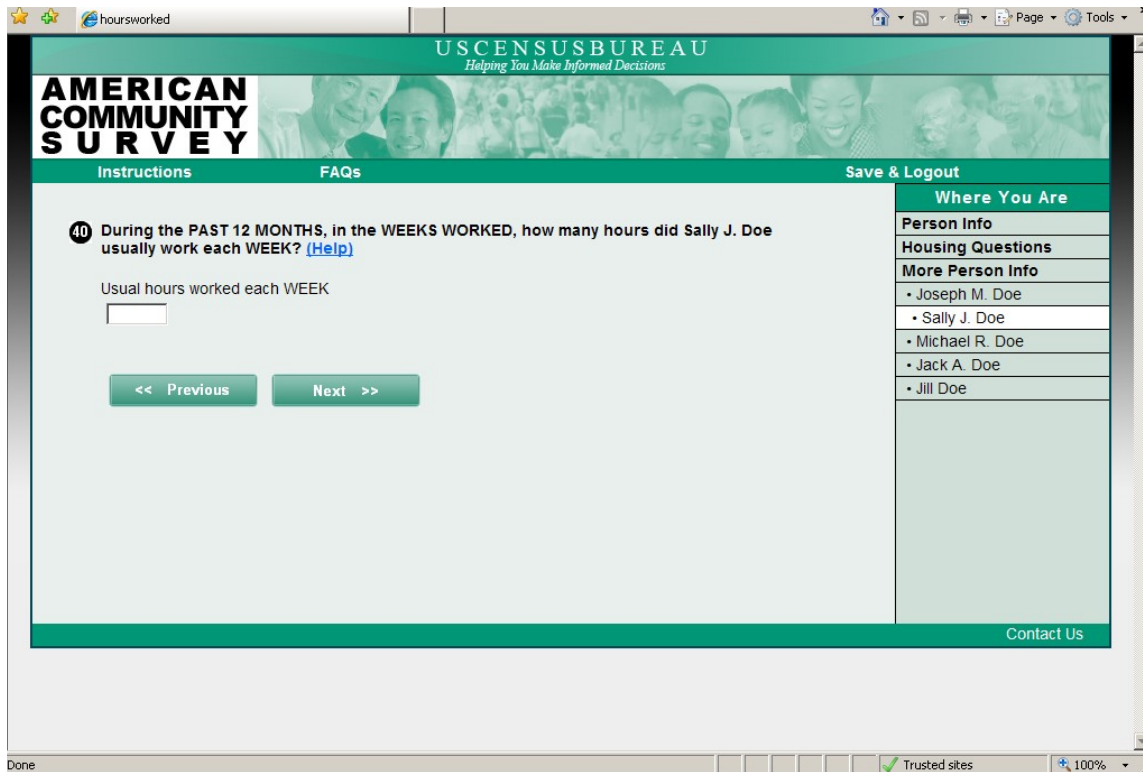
hoursworked

Page Tools

USCENSUSBUREAU
Helping You Make Informed Decisions

AMERICAN COMMUNITY SURVEY

Instructions FAQs Save & Logout

40 During the PAST 12 MONTHS, in the WEEKS WORKED, how many hours did Sally J. Doe usually work each WEEK? (Help)

Usual hours worked each WEEK

<< Previous Next >>

Where You Are
Person Info
Housing Questions
More Person Info
• Joseph M. Doe
• Sally J. Doe
• Michael R. Doe
• Jack A. Doe
• Jill Doe

Contact Us

Done Trusted sites 100%